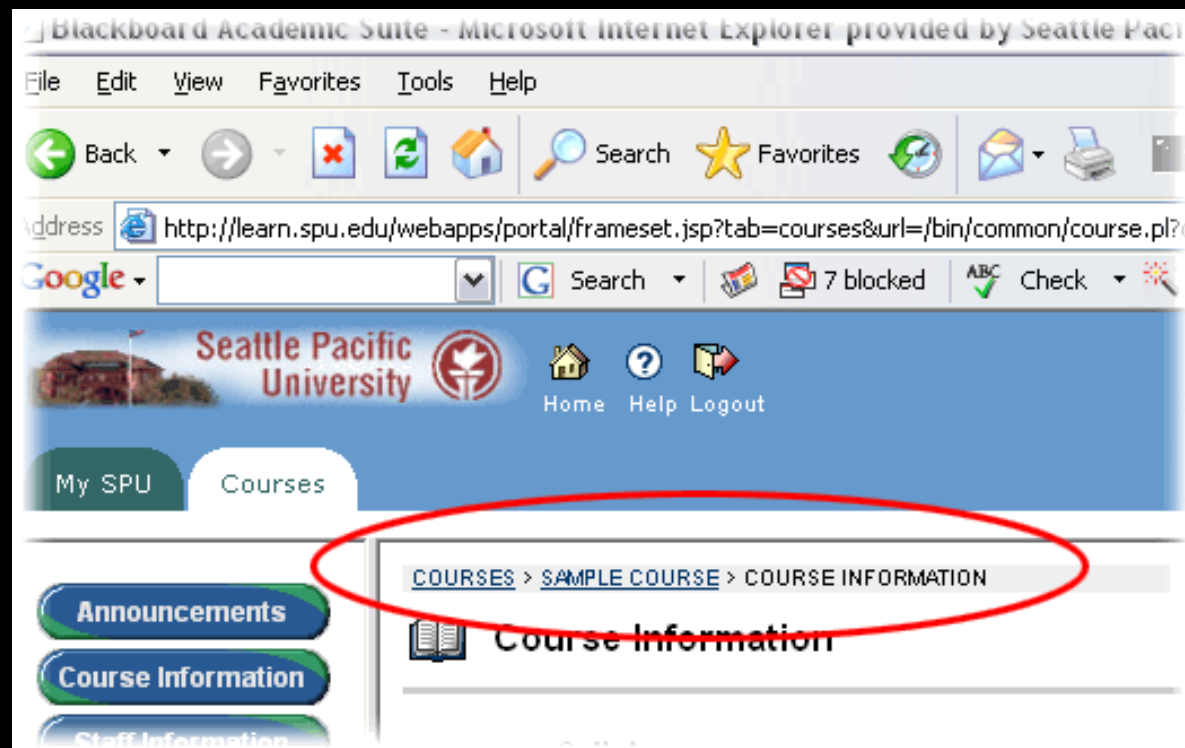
Blackboard Academic Suite - Microsoft Internet Explorer provided by Seattle Paci

File Edit View Favorites Tools Help

Back Search Favorites

Address http://learn.spu.edu/webapps/portal/frameset.jsp?tab=courses&url=/bin/common/course.pl?

Google Search 7 blocked Check

Seattle Pacific University

Home Help Logout

My SPU Courses

COURSES > SAMPLE COURSE > COURSE INFORMATION

Course Information

Announcements

Course Information

Staff Information